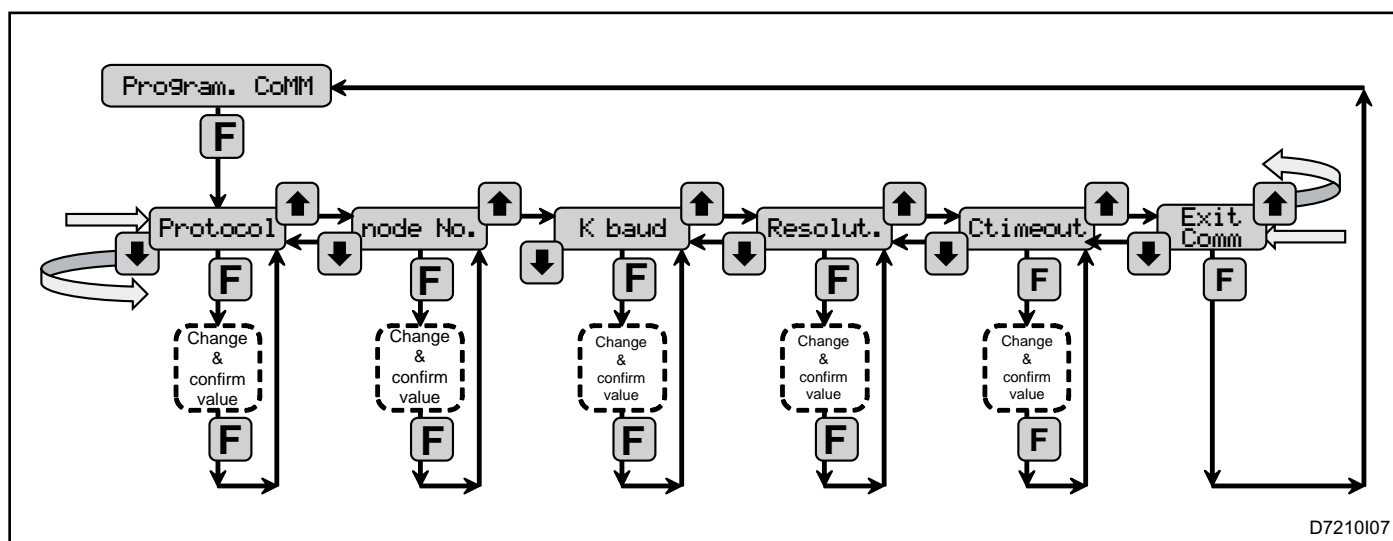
Program. CoMM

F

Protocol

F

Change & confirm value

F

node No.

F

Change & confirm value

F

K baud

F

Change & confirm value

F

Resolut.

F

Change & confirm value

F

Ctimeout

F

Change & confirm value

F

Exit Comm

F

D7210I07